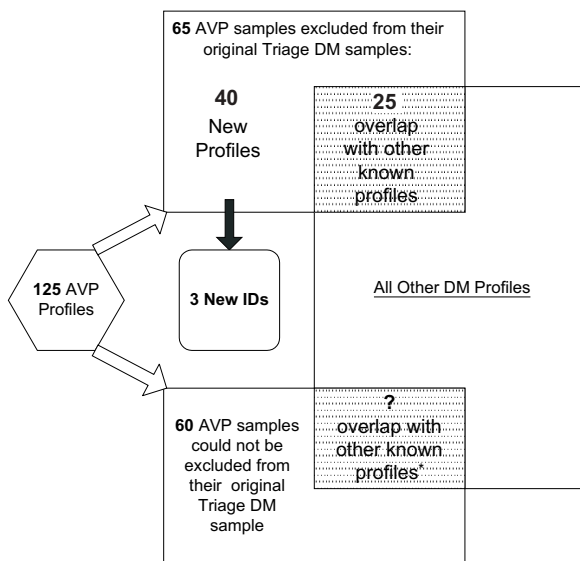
**65** AVP samples excluded from their original Triage DM samples:

**40**
New Profiles

**25**
overlap with other known profiles

**125** AVP Profiles

**3 New IDs**

All Other DM Profiles

**?**
overlap with other known profiles*

**60** AVP samples could not be excluded from their original Triage DM sample